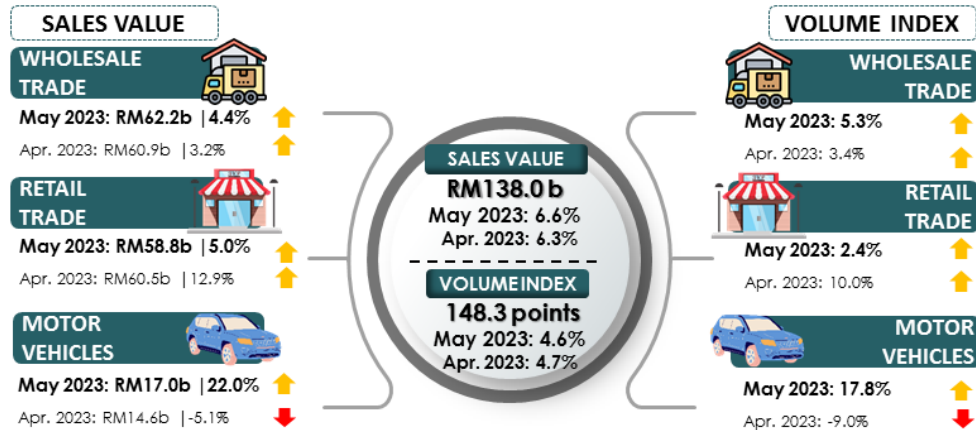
SALES VALUE

WHOLESALE TRADE

May 2023: RM62.2b |4.4%

Apr. 2023: RM60.9b |3.2%

RETAIL TRADE

May 2023: RM58.8b |5.0%

Apr. 2023: RM60.5b |12.9%

MOTOR VEHICLES

May 2023: RM17.0b |22.0%

Apr. 2023: RM14.6b |-5.1%

SALES VALUE

RM138.0 b

May 2023: 6.6%

Apr. 2023: 6.3%

VOLUME INDEX

148.3 points

May 2023: 4.6%

Apr. 2023: 4.7%

VOLUME INDEX

WHOLESALE TRADE

May 2023: 5.3%

Apr. 2023: 3.4%

RETAIL TRADE

May 2023: 2.4%

Apr. 2023: 10.0%

MOTOR VEHICLES

May 2023: 17.8%

Apr. 2023: -9.0%